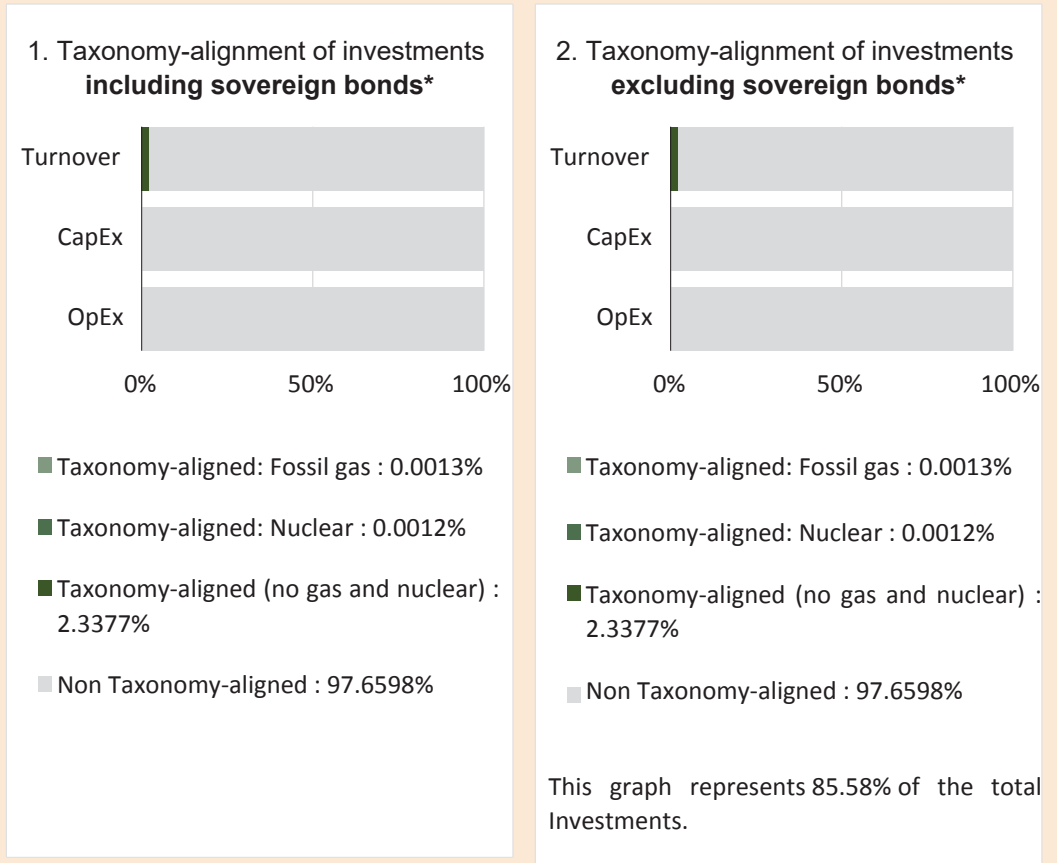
1. Taxonomy-alignment of investments **including sovereign bonds***

Turnover

CapEx

OpEx

0%

50%

100%

Taxonomy-aligned: Fossil gas : 0.0013%

Taxonomy-aligned: Nuclear : 0.0012%

Taxonomy-aligned (no gas and nuclear) : 2.3377%

Non Taxonomy-aligned : 97.6598%

2. Taxonomy-alignment of investments **excluding sovereign bonds***

Turnover

CapEx

OpEx

0%

50%

100%

Taxonomy-aligned: Fossil gas : 0.0013%

Taxonomy-aligned: Nuclear : 0.0012%

Taxonomy-aligned (no gas and nuclear) : 2.3377%

Non Taxonomy-aligned : 97.6598%

This graph represents 85.58% of the total Investments.